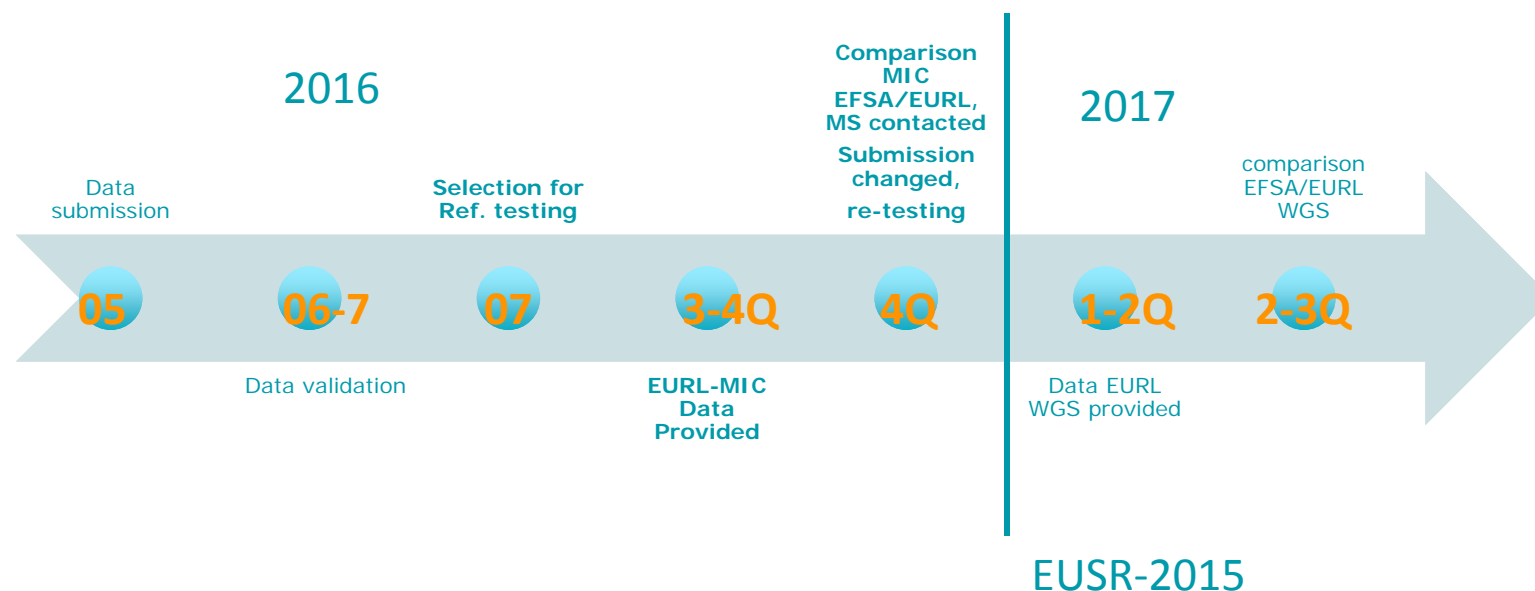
2016

Comparison MIC EFSA/EURL, MS contacted

Submission changed, re-testing

2017

Data submission

Selection for Ref. testing

comparison EFSA/EURL WGS

05

06-7

07

3-4Q

4Q

1-2Q

2-3Q

Data validation

EURL-MIC Data Provided

Data EURL WGS provided

EUSR-2015